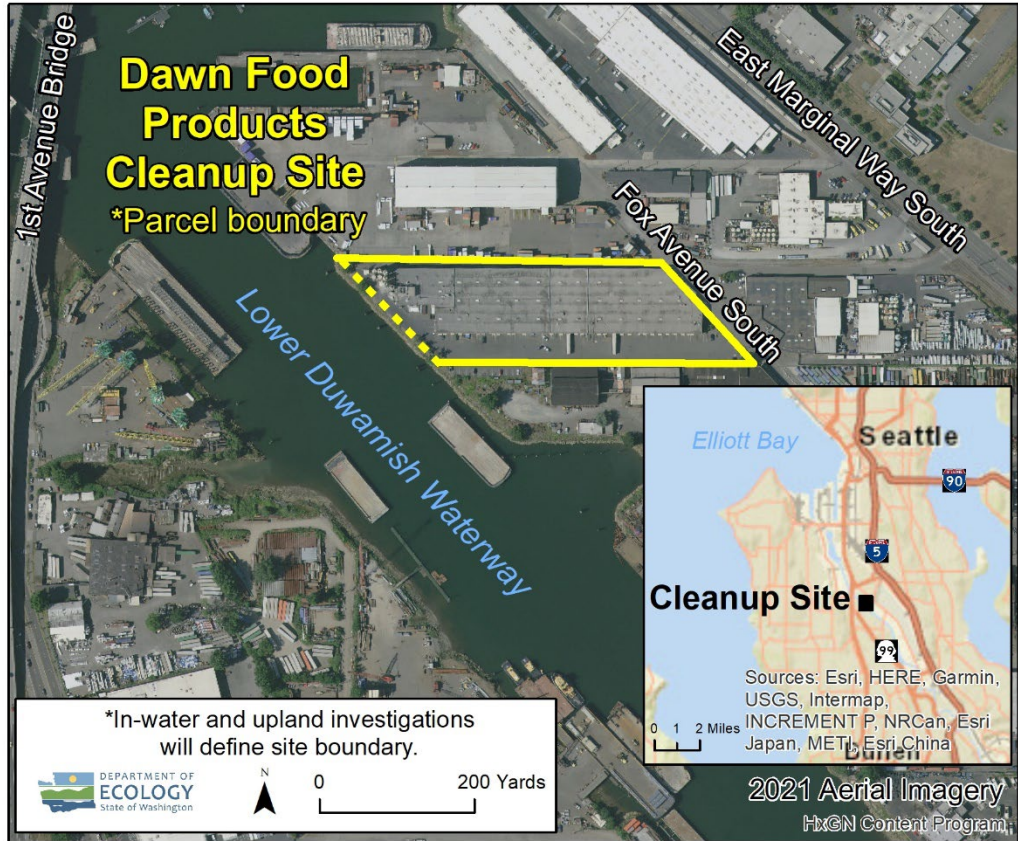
Dawn Food Products Cleanup Site
*Parcel boundary

1st Avenue Bridge

East Marginal Way South

Fox Avenue South

Lower Duwamish Waterway

Elliott Bay

Seattle

90

5

Cleanup Site

99

Sources: Esri, HERE, Garmin, USGS, Intermap, INCREMENT P, NRCan, Esri Japan, METI, Esri China

0 1 2 Miles

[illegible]

*In-water and upland investigations will define site boundary.

DEPARTMENT OF ECOLOGY
State of Washington

N

0 200 Yards

2021 Aerial Imagery
HxGN Content Program